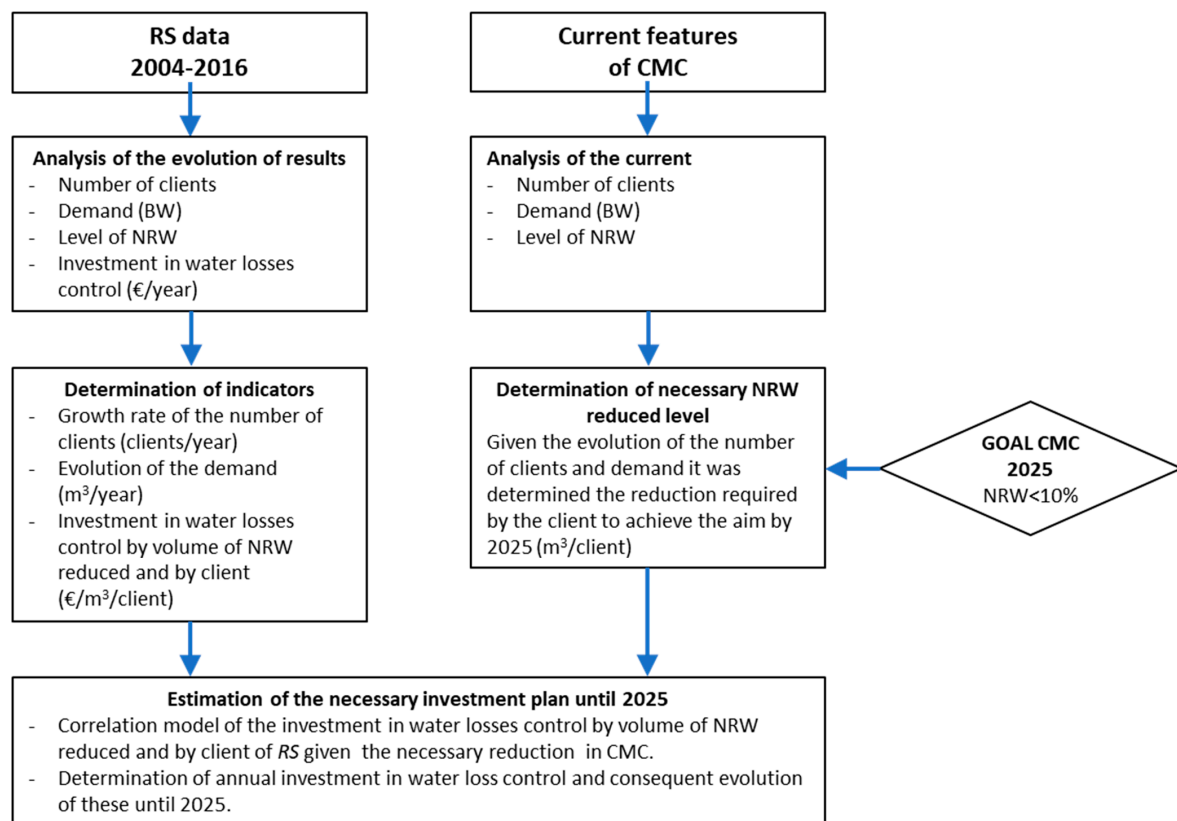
RS data
2004-2016

Current features
of CMC

Analysis of the evolution of results
- Number of clients
- Demand (BW)
- Level of NRW
- Investment in water losses control (€/year)

Analysis of the current
- Number of clients
- Demand (BW)
- Level of NRW

Determination of indicators
- Growth rate of the number of clients (clients/year)
- Evolution of the demand ($m^3$/year)
- Investment in water losses control by volume of NRW reduced and by client (€/$m^3$/client)

Determination of necessary NRW reduced level
Given the evolution of the number of clients and demand it was determined the reduction required by the client to achieve the aim by 2025 ($m^3$/client)

GOAL CMC
2025
NRW<10%

Estimation of the necessary investment plan until 2025
- Correlation model of the investment in water losses control by volume of NRW reduced and by client of RS given the necessary reduction in CMC.
- Determination of annual investment in water loss control and consequent evolution of these until 2025.